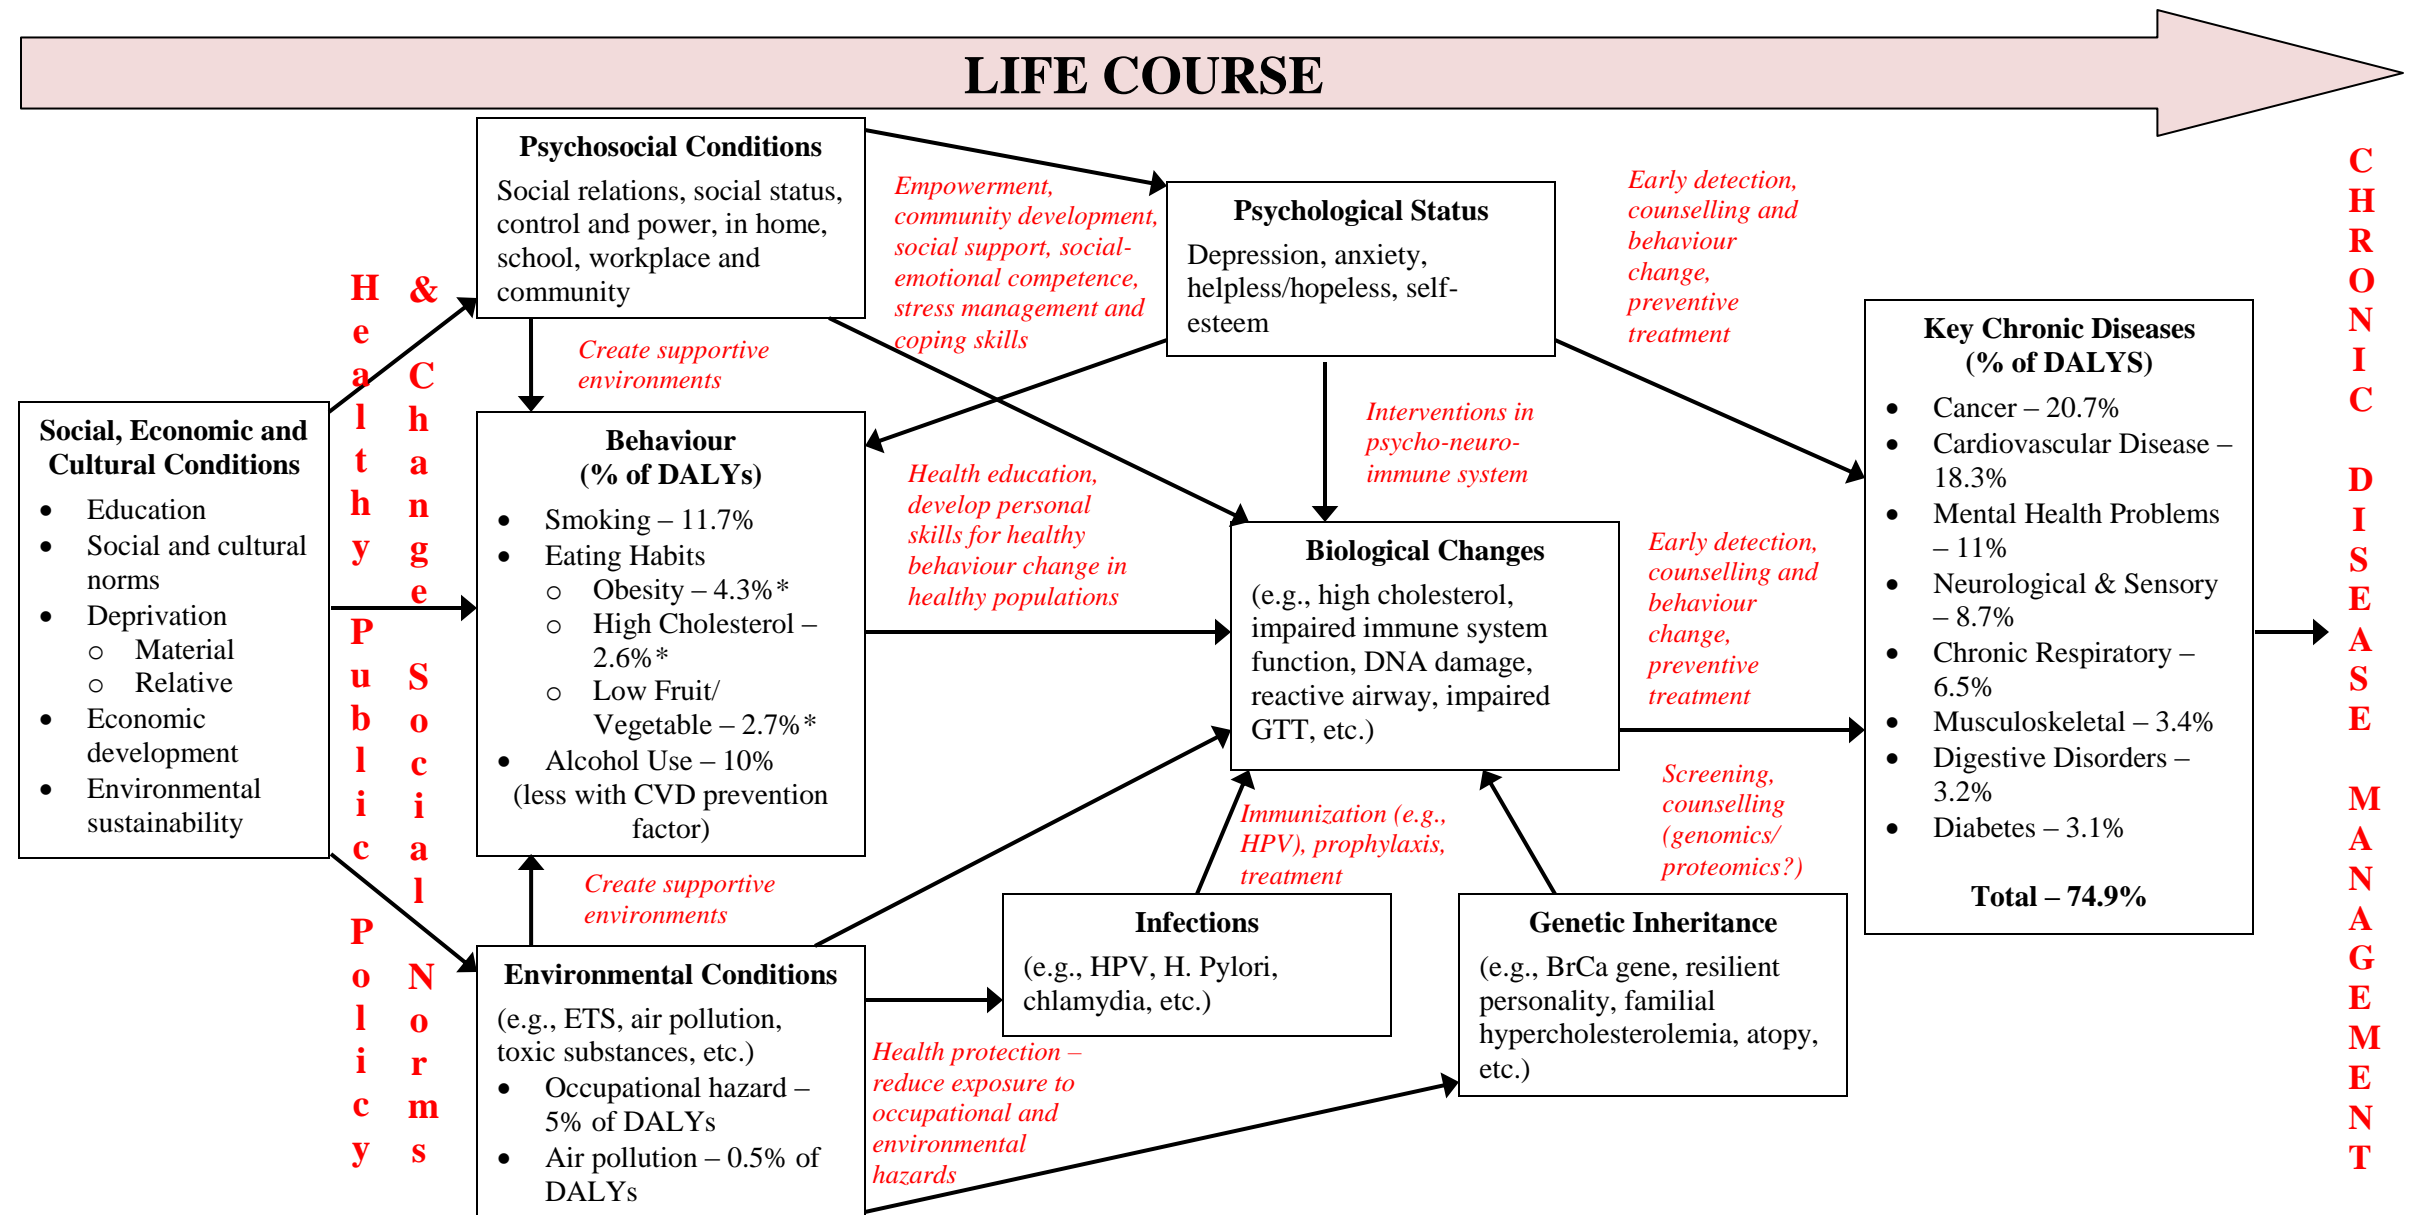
LIFE COURSE

Healthy Public Policy

& Change Social Norms

Social, Economic and Cultural Conditions
- Education
- Social and cultural norms
- Deprivation
  - Material
  - Relative
- Economic development
- Environmental sustainability

Psychosocial Conditions
Social relations, social status, control and power, in home, school, workplace and community

Create supportive environments

Behaviour (% of DALYs)
- Smoking – 11.7%
- Eating Habits
  - Obesity – 4.3%*
  - High Cholesterol – 2.6%*
  - Low Fruit/ Vegetable – 2.7%*
- Alcohol Use – 10%
(less with CVD prevention factor)

Create supportive environments

Environmental Conditions
(e.g., ETS, air pollution, toxic substances, etc.)
- Occupational hazard – 5% of DALYs
- Air pollution – 0.5% of DALYs

Empowerment, community development, social support, social-emotional competence, stress management and coping skills

Health education, develop personal skills for healthy behaviour change in healthy populations

Health protection – reduce exposure to occupational and environmental hazards

Psychological Status
Depression, anxiety, helpless/hopeless, self-esteem

Interventions in psycho-neuro-immune system

Biological Changes
(e.g., high cholesterol, impaired immune system function, DNA damage, reactive airway, impaired GTT, etc.)

Immunization (e.g., HPV), prophylaxis, treatment

Infections
(e.g., HPV, H. Pylori, chlamydia, etc.)

Genetic Inheritance
(e.g., BrCa gene, resilient personality, familial hypercholesterolemia, atopy, etc.)

Early detection, counselling and behaviour change, preventive treatment

Early detection, counselling and behaviour change, preventive treatment

Screening, counselling (genomics/ proteomics?)

Key Chronic Diseases (% of DALYS)
- Cancer – 20.7%
- Cardiovascular Disease – 18.3%
- Mental Health Problems – 11%
- Neurological & Sensory – 8.7%
- Chronic Respiratory – 6.5%
- Musculoskeletal – 3.4%
- Digestive Disorders – 3.2%
- Diabetes – 3.1%

Total – 74.9%

CHRONIC DISEASE MANAGEMENT